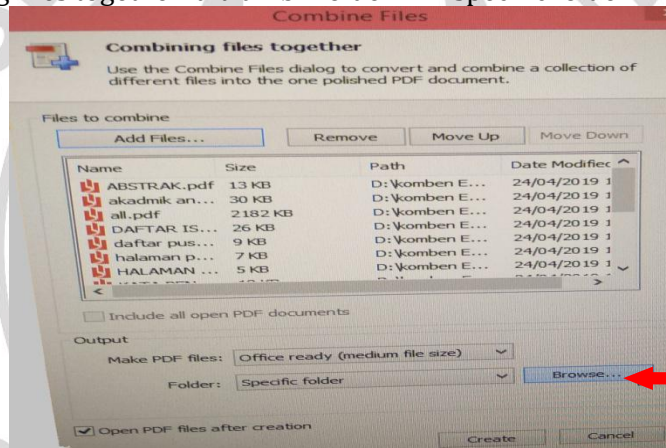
Combine Files

Combining files together

Use the Combine Files dialog to convert and combine a collection of different files into the one polished PDF document.

Files to combine

Add Files... Remove Move Up Move Down

| Name | Size | Path | Date Modifiec |
|---|---|---|---|
| ABSTRAK.pdf | 13 KB | D:\komben E... | 24/04/2019 1 |
| akadmik an... | 30 KB | D:\komben E... | 24/04/2019 1 |
| all.pdf | 2182 KB | D:\komben E... | 24/04/2019 1 |
| DAFTAR IS... | 26 KB | D:\komben E... | 24/04/2019 1 |
| daftar pus... | 9 KB | D:\komben E... | 24/04/2019 1 |
| halaman p... | 7 KB | D:\komben E... | 24/04/2019 1 |
| HALAMAN ... | 5 KB | D:\komben E... | 24/04/2019 1 |

Include all open PDF documents

Output

Make PDF files: Office ready (medium file size)

Folder: Specific folder Browse...

Open PDF files after creation

Create Cancel